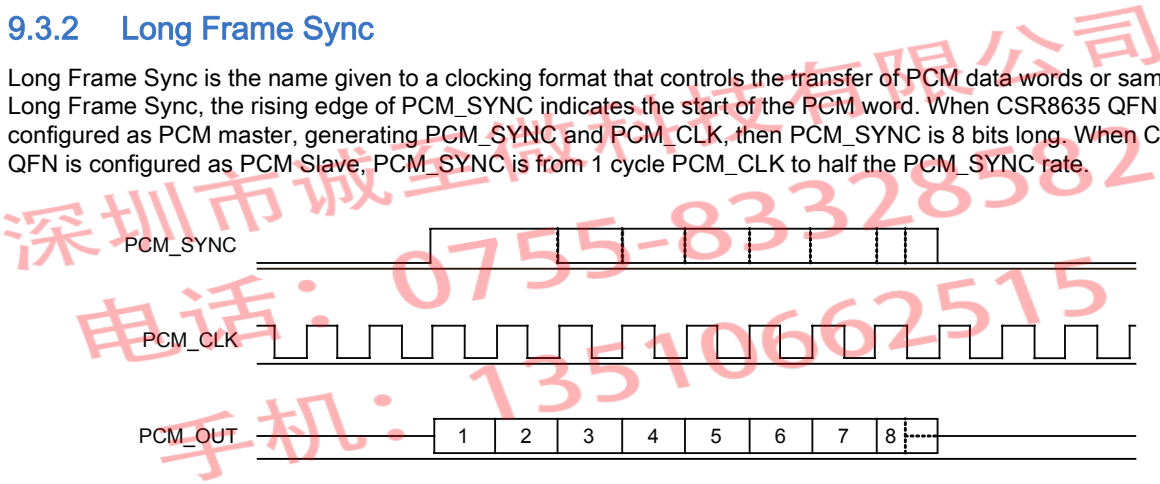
9.3.2 Long Frame Sync

Long Frame Sync is the name given to a clocking format that controls the transfer of PCM data words or sam Long Frame Sync, the rising edge of PCM_SYNC indicates the start of the PCM word. When CSR8635 QFN configured as PCM master, generating PCM_SYNC and PCM_CLK, then PCM_SYNC is 8 bits long. When C QFN is configured as PCM Slave, PCM_SYNC is from 1 cycle PCM_CLK to half the PCM_SYNC rate.

深圳市诚至微科技有限公司

电话：0755-83328582

手机：13510662515

PCM_SYNC

PCM_CLK

PCM_OUT

1 2 3 4 5 6 7 8